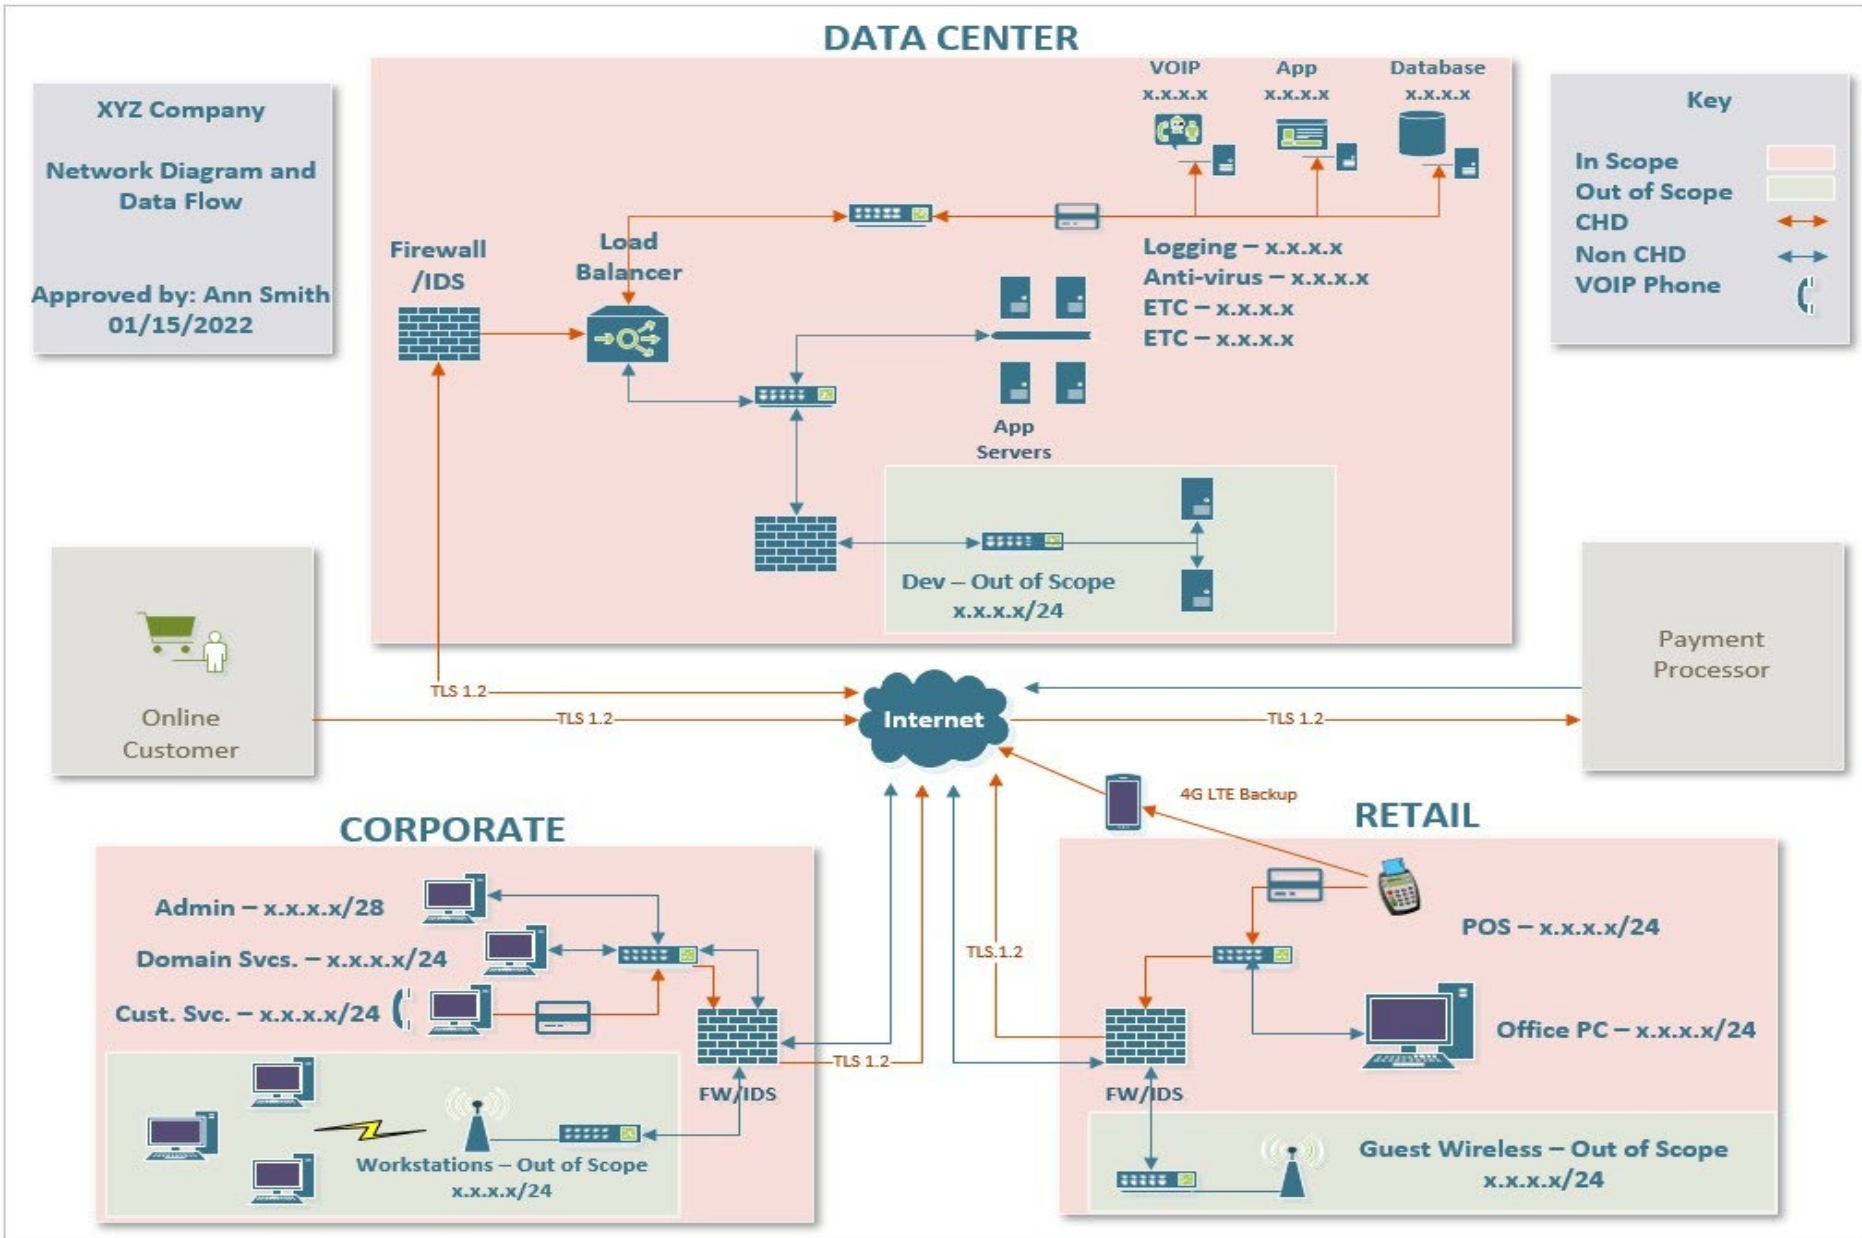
DATA CENTER

XYZ Company

Network Diagram and Data Flow

Approved by: Ann Smith
01/15/2022

VOIP
x.x.x.x

App
x.x.x.x

Database
x.x.x.x

Key

In Scope
Out of Scope
CHD
Non CHD
VOIP Phone

Firewall /IDS

Load Balancer

Logging – x.x.x.x
Anti-virus – x.x.x.x
ETC – x.x.x.x
ETC – x.x.x.x

App Servers

Dev – Out of Scope
x.x.x.x/24

Online Customer

TLS 1.2

TLS 1.2

Internet

TLS 1.2

Payment Processor

4G LTE Backup

CORPORATE

RETAIL

Admin – x.x.x.x/28

Domain Svcs. – x.x.x.x/24

Cust. Svc. – x.x.x.x/24

TLS 1.2

POS – x.x.x.x/24

Office PC – x.x.x.x/24

FW/IDS

TLS 1.2

FW/IDS

Workstations – Out of Scope
x.x.x.x/24

Guest Wireless – Out of Scope
x.x.x.x/24